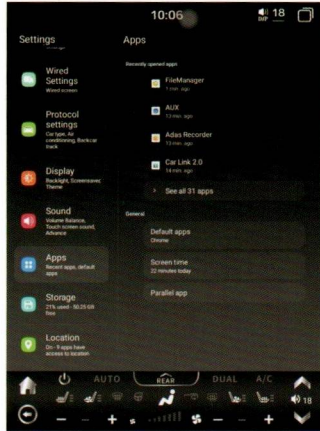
10:06
18

Settings

Wired Settings
Wired screen

Protocol settings
Car type, Air conditioning, Backcar track

Display
Backlight, Screensaver, Theme

Sound
Volume Balance, Touch screen sound, Advance

Apps
Recent apps, default apps

Storage
21% used - 50.25 GB free

Location
On - 9 apps have access to location

Apps

Recently opened apps

FileManager
1 min. ago

AUX
13 min. ago

Adas Recorder
13 min. ago

Car Link 2.0
14 min. ago

See all 31 apps

General

Default apps
Chrome

Screen time
22 minutes today

Parallel app

AUTO
REAR
DUAL
A/C
18